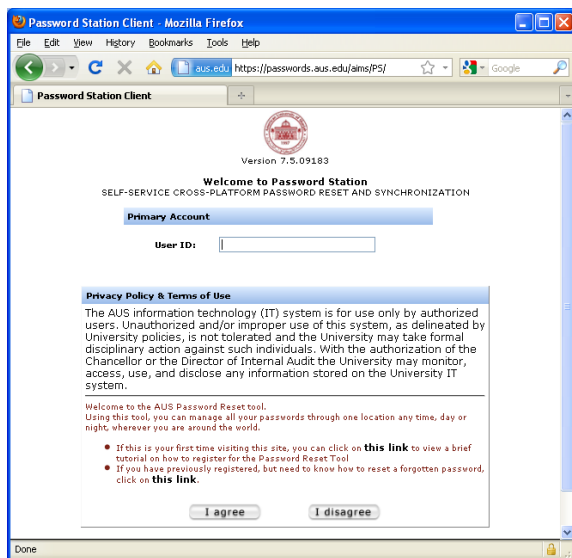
Password Station Client - Mozilla Firefox

File Edit View History Bookmarks Tools Help

aus.edu https://passwords.aus.edu/aims/PS/

Google

Password Station Client

+

1997

Version 7.5.09183

Welcome to Password Station
SELF-SERVICE CROSS-PLATFORM PASSWORD RESET AND SYNCHRONIZATION

Primary Account

User ID:

Privacy Policy & Terms of Use

The AUS information technology (IT) system is for use only by authorized users. Unauthorized and/or improper use of this system, as delineated by University policies, is not tolerated and the University may take formal disciplinary action against such individuals. With the authorization of the Chancellor or the Director of Internal Audit the University may monitor, access, use, and disclose any information stored on the University IT system.

Welcome to the AUS Password Reset tool.
Using this tool, you can manage all your passwords through one location any time, day or night, wherever you are around the world.

• If this is your first time visiting this site, you can click on this link to view a brief tutorial on how to register for the Password Reset Tool
• If you have previously registered, but need to know how to reset a forgotten password, click on this link.

I agree I disagree

Done